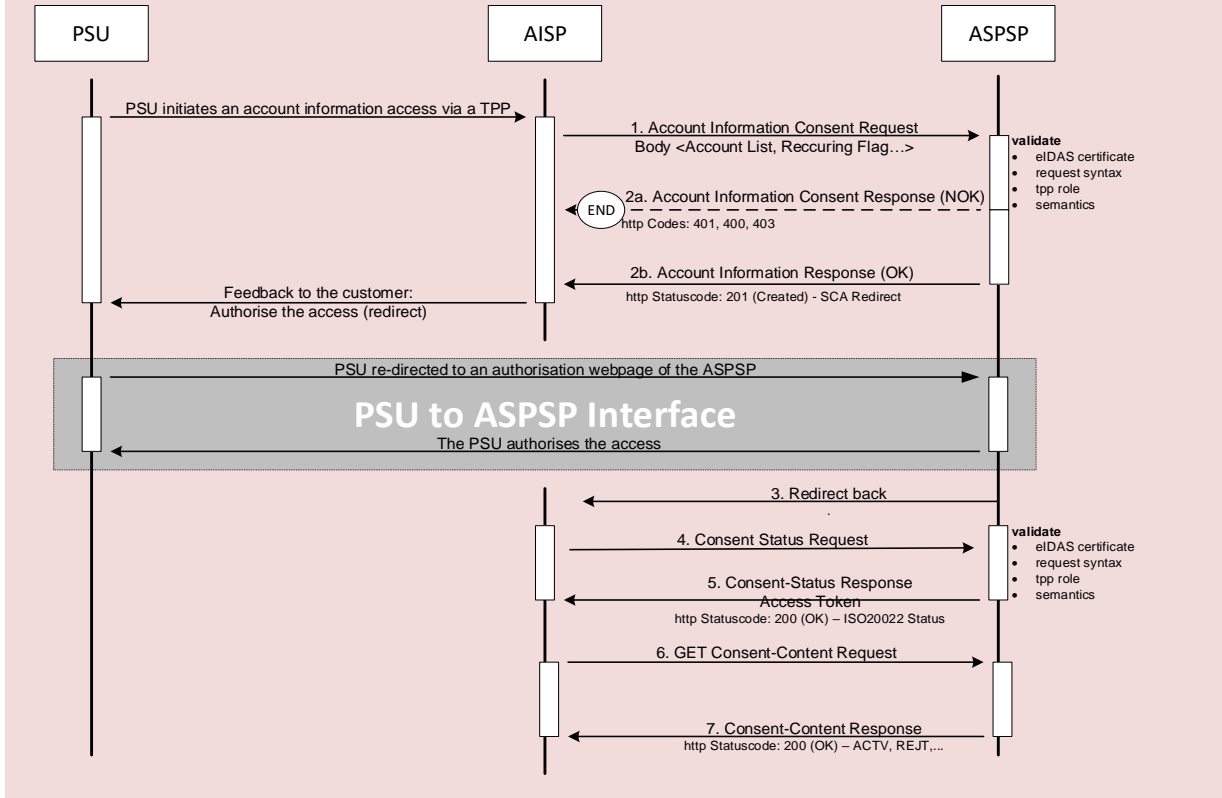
PSU

AISP

ASPSP

PSU initiates an account information access via a TPP

1. Account Information Consent Request
Body <Account List, Reccuring Flag…>

validate
• eIDAS certificate
• request syntax
• tpp role
• semantics

END

2a. Account Information Consent Response (NOK)
http Codes: 401, 400, 403

2b. Account Information Response (OK)
http Statuscode: 201 (Created) - SCA Redirect

Feedback to the customer:
Authorise the access (redirect)

PSU re-directed to an authorisation webpage of the ASPSP

PSU to ASPSP Interface

The PSU authorises the access

3. Redirect back

4. Consent Status Request

validate
• eIDAS certificate
• request syntax
• tpp role
• semantics

5. Consent-Status Response
Access Token
http Statuscode: 200 (OK) – ISO20022 Status

6. GET Consent-Content Request

7. Consent-Content Response
http Statuscode: 200 (OK) – ACTV, REJT,...